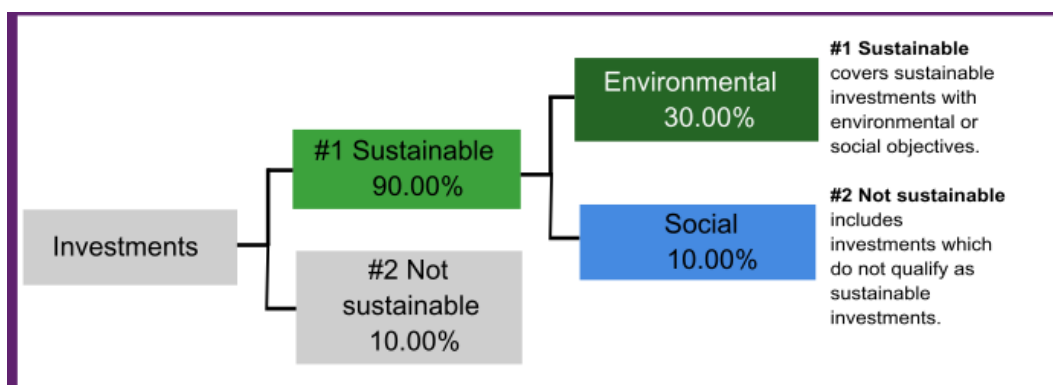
Investments

#1 Sustainable
90.00%

#2 Not sustainable
10.00%

Environmental
30.00%

Social
10.00%

**#1 Sustainable** covers sustainable investments with environmental or social objectives.

**#2 Not sustainable** includes investments which do not qualify as sustainable investments.